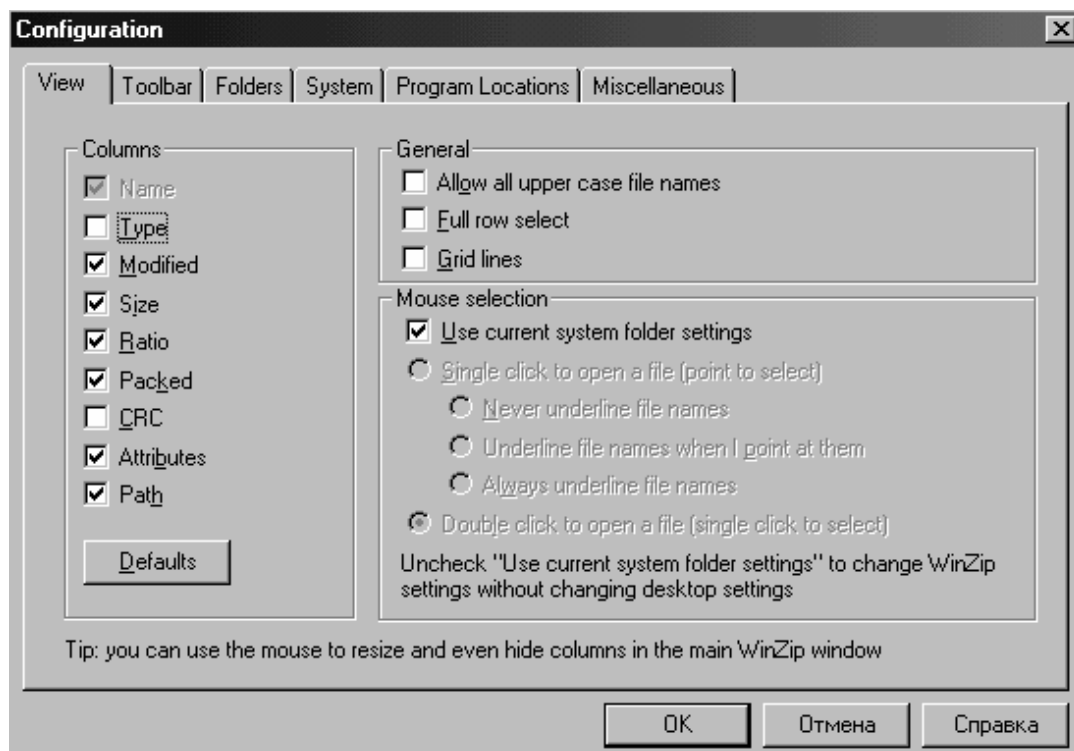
Configuration

View | Toolbar | Folders | System | Program Locations | Miscellaneous

Columns
Name
Type
Modified
Size
Ratio
Packed
CRC
Attributes
Path

Defaults

General
Allow all upper case file names
Full row select
Grid lines

Mouse selection
Use current system folder settings
Single click to open a file (point to select)
Never underline file names
Underline file names when I point at them
Always underline file names
Double click to open a file (single click to select)

Uncheck "Use current system folder settings" to change WinZip settings without changing desktop settings

Tip: you can use the mouse to resize and even hide columns in the main WinZip window

OK
Отмена
Справка